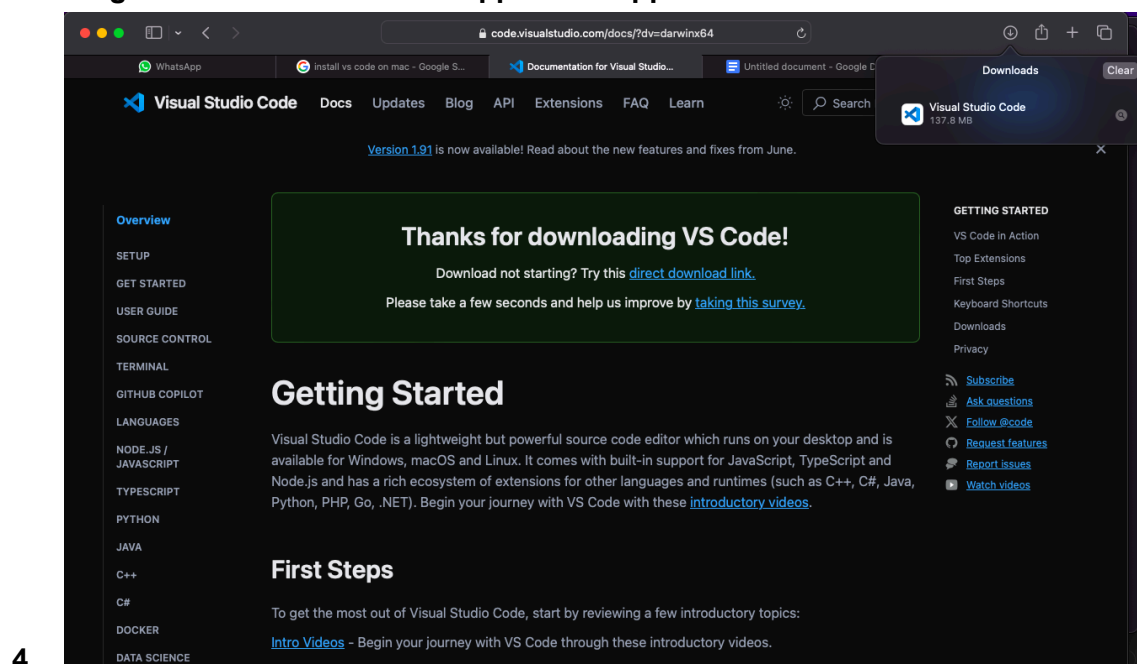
code.visualstudio.com/docs/?dv=darwinx64

WhatsApp | install vs code on mac - Google S... | Documentation for Visual Studio... | Untitled document - Google D

Downloads
Clear
Visual Studio Code
137.8 MB

Visual Studio Code Docs Updates Blog API Extensions FAQ Learn Search

Version 1.91 is now available! Read about the new features and fixes from June.

Overview
SETUP
GET STARTED
USER GUIDE
SOURCE CONTROL
TERMINAL
GITHUB COPILOT
LANGUAGES
NODE.JS / JAVASCRIPT
TYPESCRIPT
PYTHON
JAVA
C++
C#
DOCKER
DATA SCIENCE

Thanks for downloading VS Code!

Download not starting? Try this direct download link.

Please take a few seconds and help us improve by taking this survey.

Getting Started

Visual Studio Code is a lightweight but powerful source code editor which runs on your desktop and is available for Windows, macOS and Linux. It comes with built-in support for JavaScript, TypeScript and Node.js and has a rich ecosystem of extensions for other languages and runtimes (such as C++, C#, Java, Python, PHP, Go, .NET). Begin your journey with VS Code with these introductory videos.

First Steps

To get the most out of Visual Studio Code, start by reviewing a few introductory topics:

Intro Videos - Begin your journey with VS Code through these introductory videos.

GETTING STARTED
VS Code in Action
Top Extensions
First Steps
Keyboard Shortcuts
Downloads
Privacy

Subscribe
Ask questions
Follow @code
Request features
Report issues
Watch videos

4